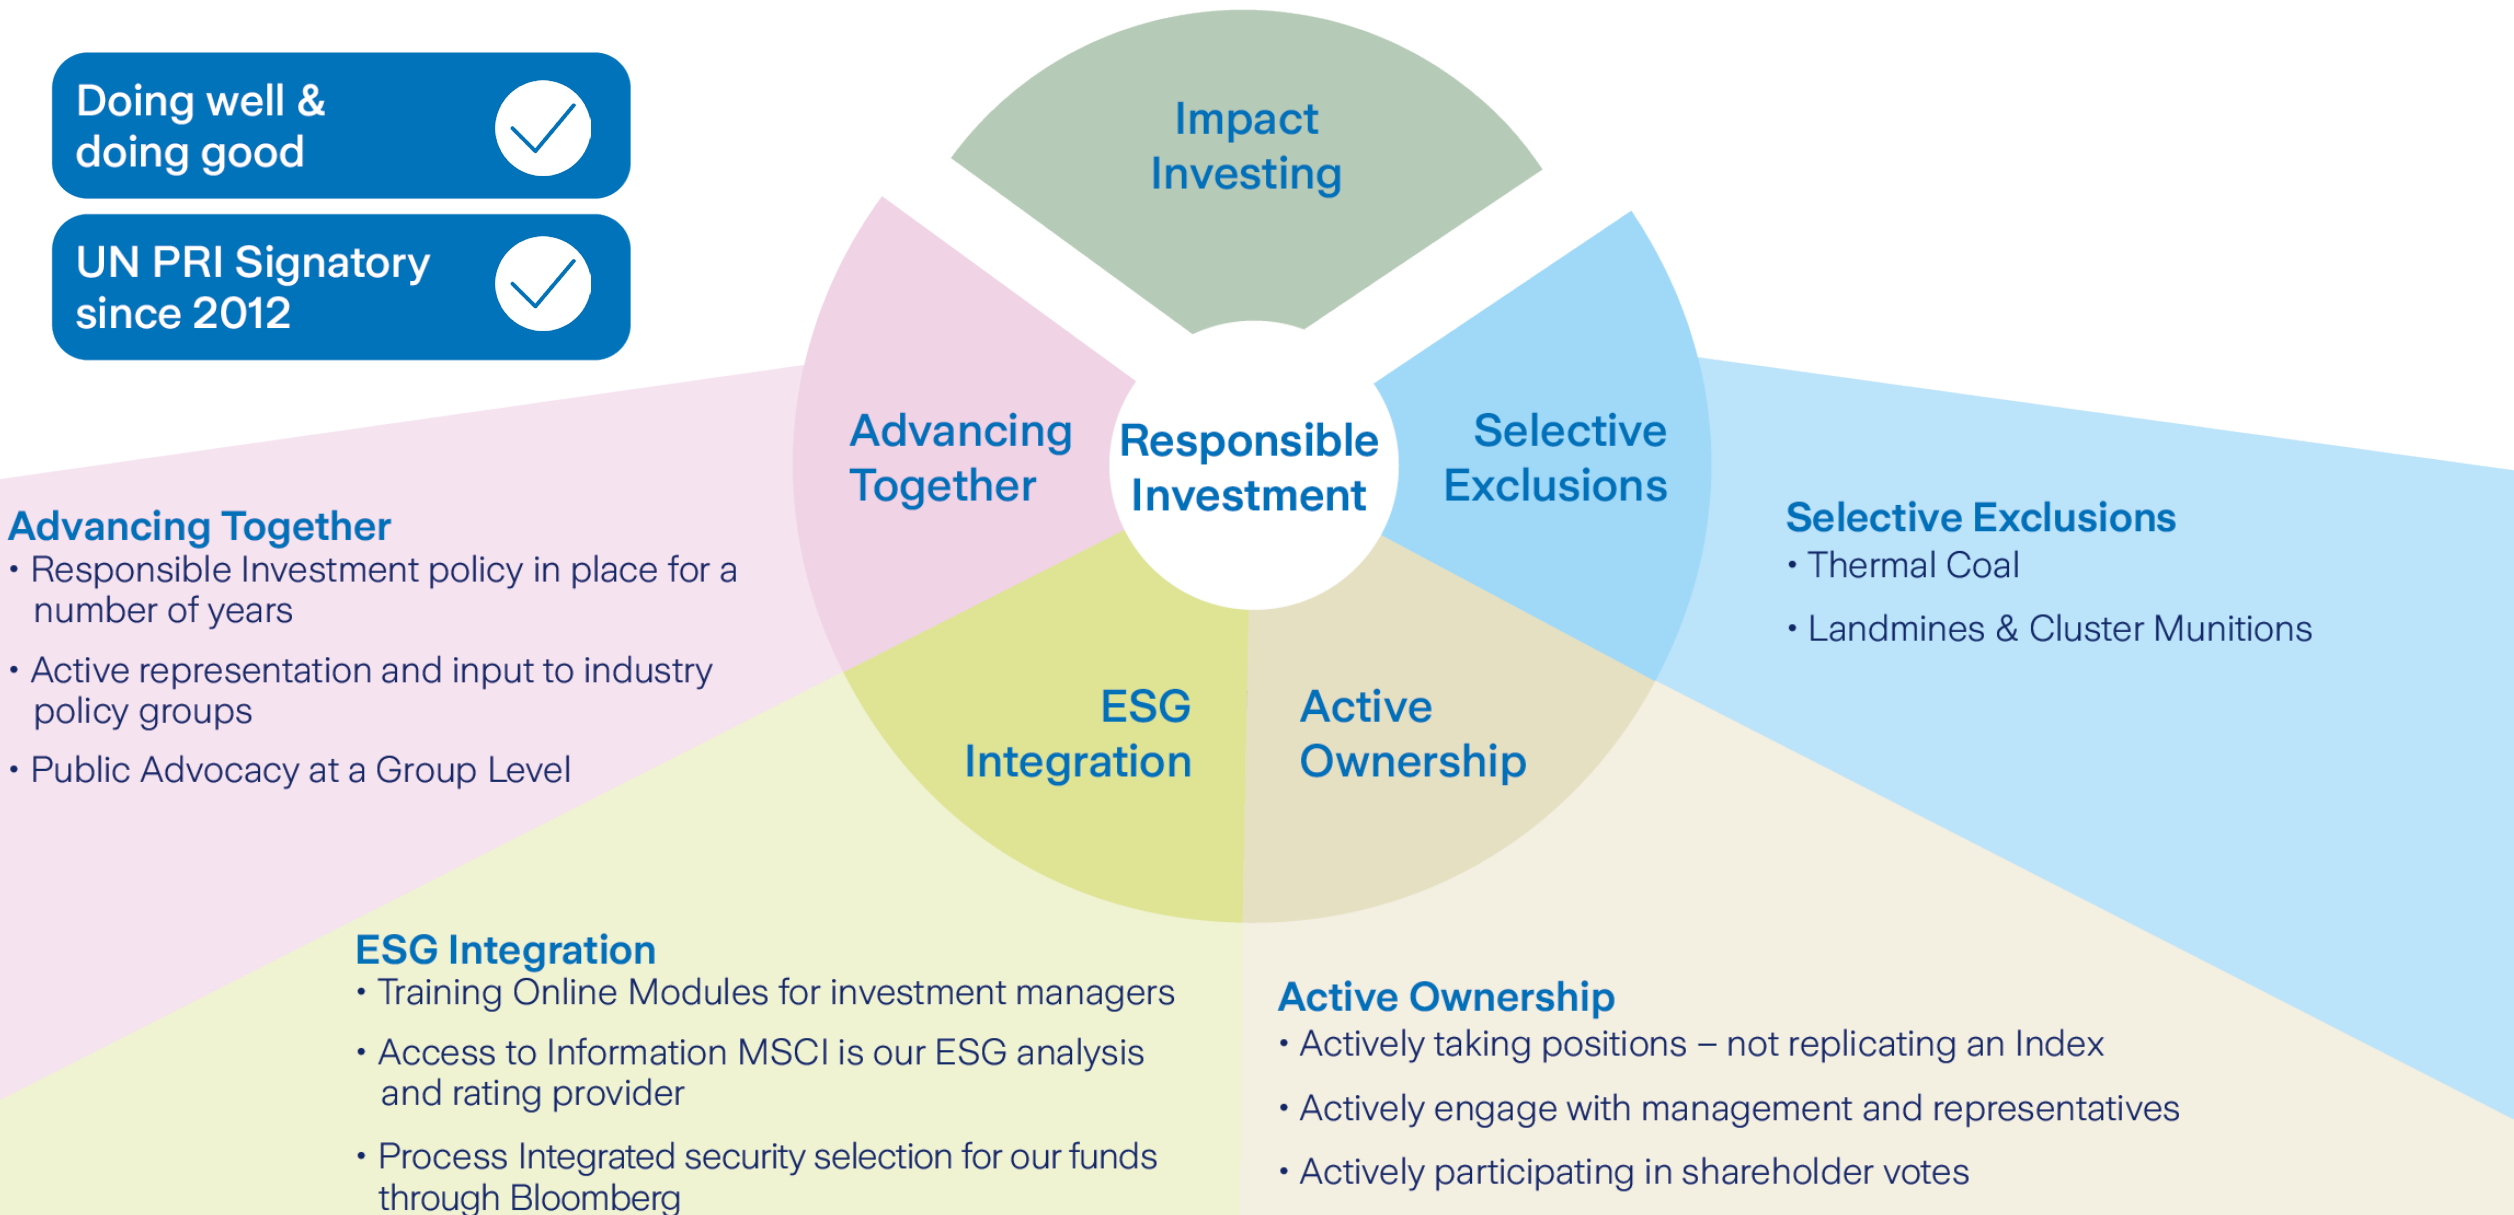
Doing well & doing good

UN PRI Signatory since 2012

Impact Investing

Advancing Together

Responsible Investment

Selective Exclusions

ESG Integration

Active Ownership

Advancing Together
• Responsible Investment policy in place for a number of years
• Active representation and input to industry policy groups
• Public Advocacy at a Group Level

Selective Exclusions
• Thermal Coal
• Landmines & Cluster Munitions

ESG Integration
• Training Online Modules for investment managers
• Access to Information MSCI is our ESG analysis and rating provider
• Process Integrated security selection for our funds through Bloomberg

Active Ownership
• Actively taking positions – not replicating an Index
• Actively engage with management and representatives
• Actively participating in shareholder votes